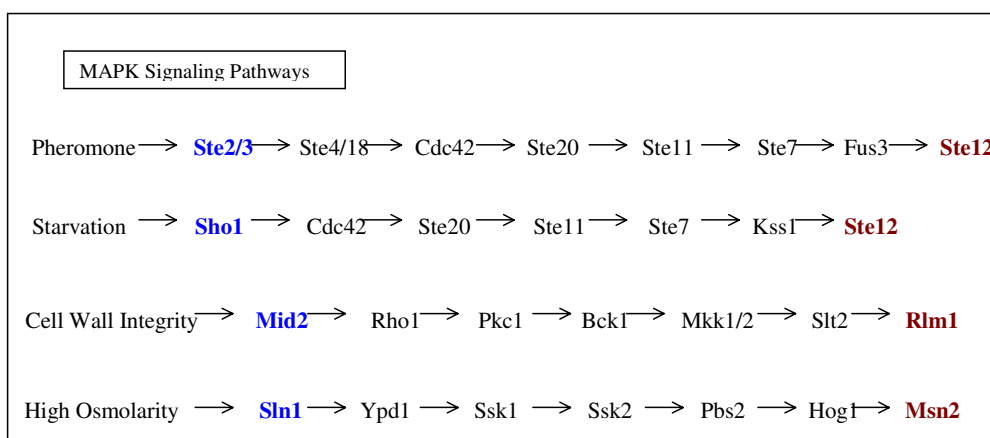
MAPK Signaling Pathways

Pheromone → Ste2/3 → Ste4/18 → Cdc42 → Ste20 → Ste11 → Ste7 → Fus3 → Ste12

Starvation → Sho1 → Cdc42 → Ste20 → Ste11 → Ste7 → Kss1 → Ste12

Cell Wall Integrity → Mid2 → Rho1 → Pkc1 → Bck1 → Mkk1/2 → Slt2 → Rlm1

High Osmolarity → Sln1 → Ypd1 → Ssk1 → Ssk2 → Pbs2 → Hog1 → Msn2